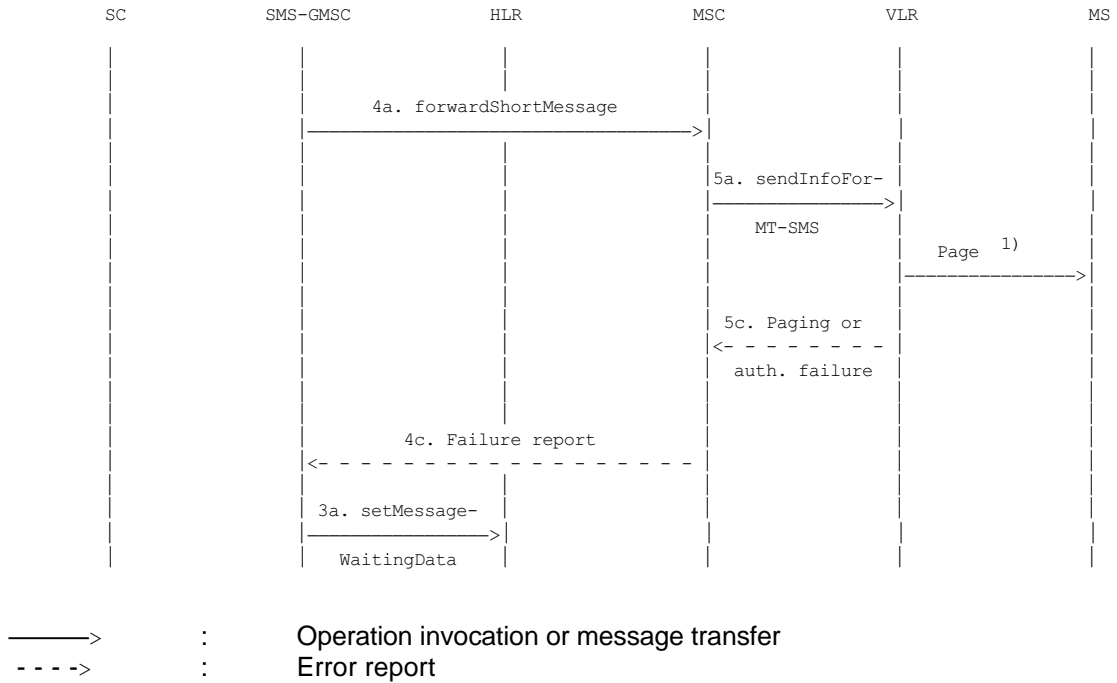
SC SMS-GMSC HLR MSC VLR MS

4a. forwardShortMessage

5a. sendInfoFor-
MT-SMS

Page $^{1)}$

5c. Paging or
auth. failure

4c. Failure report

3a. setMessage-
WaitingData

———> : Operation invocation or message transfer
- - - -> : Error report